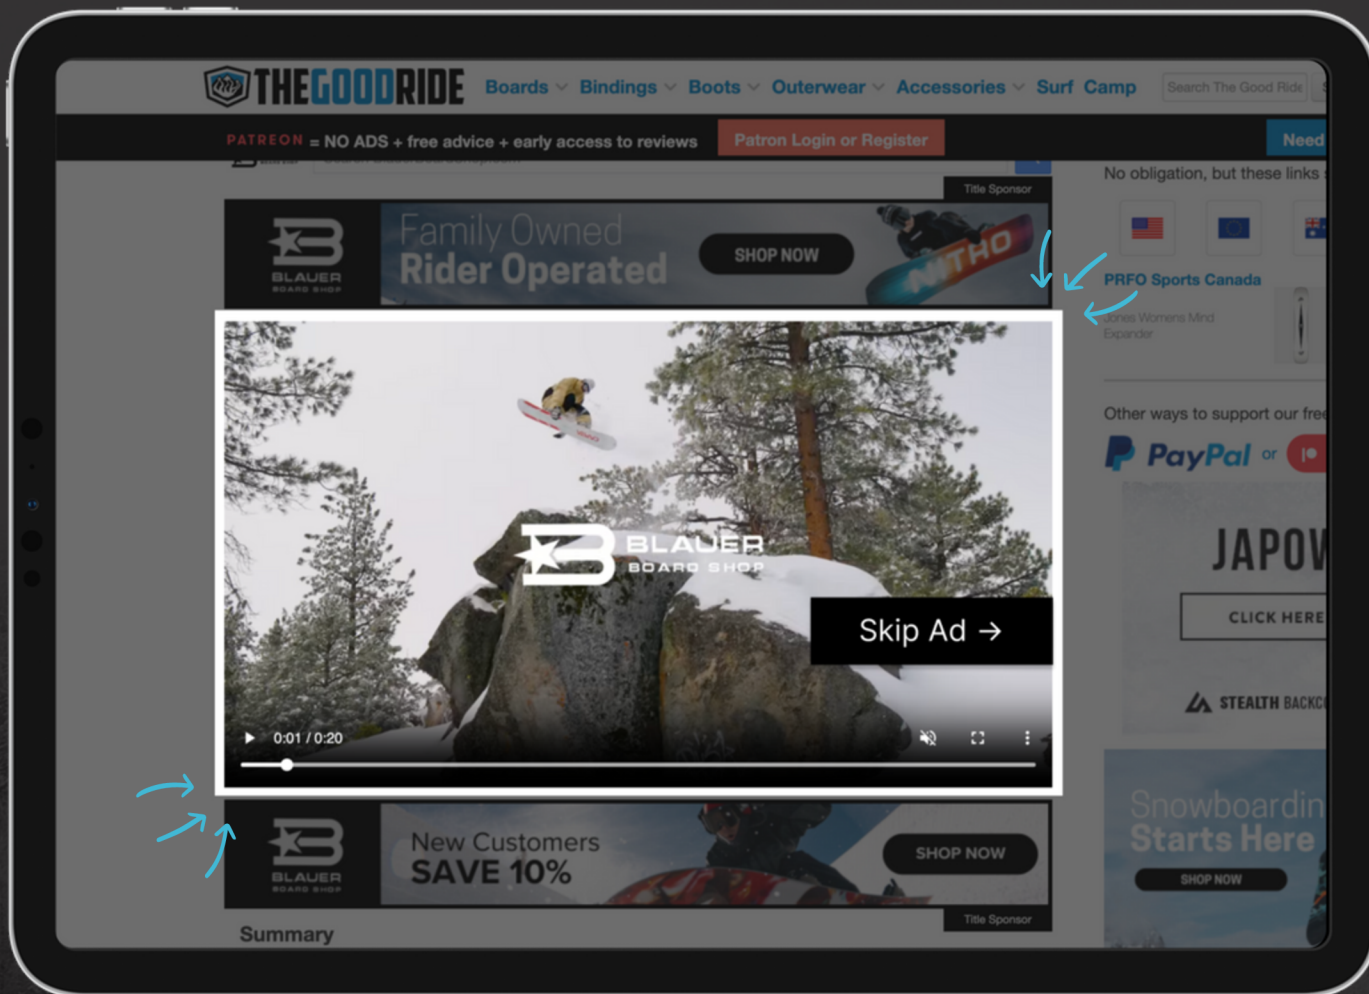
THEGOODRIDE Boards Bindings Boots Outerwear Accessories Surf Camp Search The Good Ride

PATREON = NO ADS + free advice + early access to reviews Patron Login or Register Need

Title Sponsor

BLAUER BOARD SHOP

Family Owned
Rider Operated

SHOP NOW

NITRO

No obligation, but these links

PRFO Sports Canada

Jones Womens Mind Expander

Other ways to support our fre

PayPal or

JAPOW

CLICK HERE

STEALTH BACKC

BLAUER BOARD SHOP

Skip Ad →

0:01 / 0:20

BLAUER BOARD SHOP

New Customers
SAVE 10%

SHOP NOW

Title Sponsor

Snowboardin
Starts Here

SHOP NOW

Summary